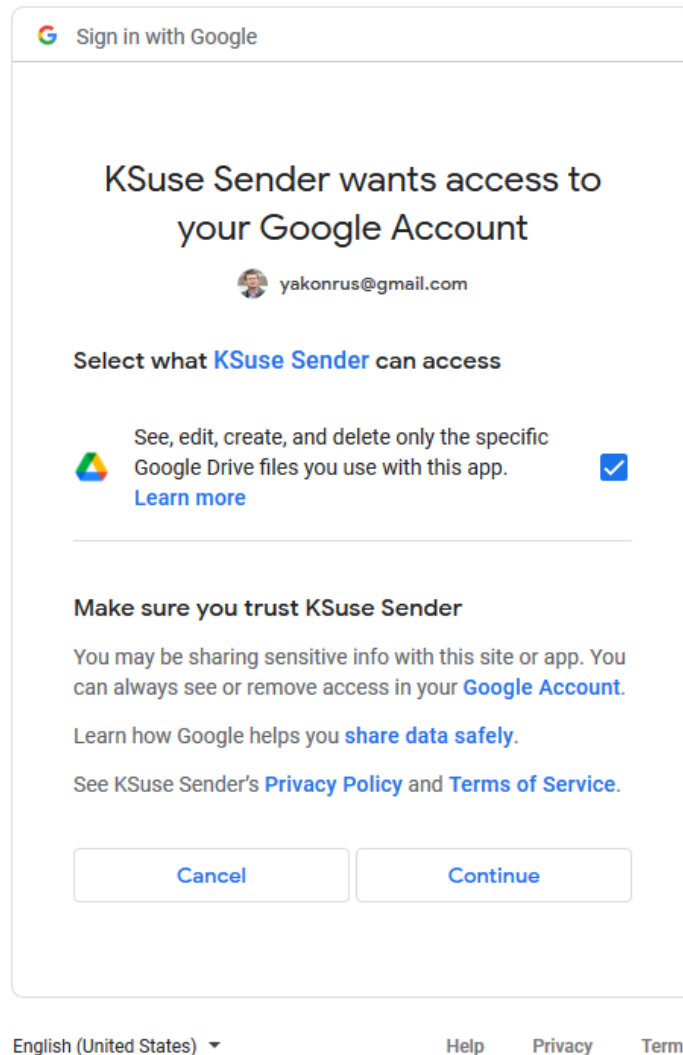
G Sign in with Google

KSuse Sender wants access to your Google Account

yakonrus@gmail.com

Select what KSuse Sender can access

See, edit, create, and delete only the specific Google Drive files you use with this app. Learn more

Make sure you trust KSuse Sender

You may be sharing sensitive info with this site or app. You can always see or remove access in your Google Account.

Learn how Google helps you share data safely.

See KSuse Sender's Privacy Policy and Terms of Service.

Cancel

Continue

English (United States)

Help

Privacy

Term